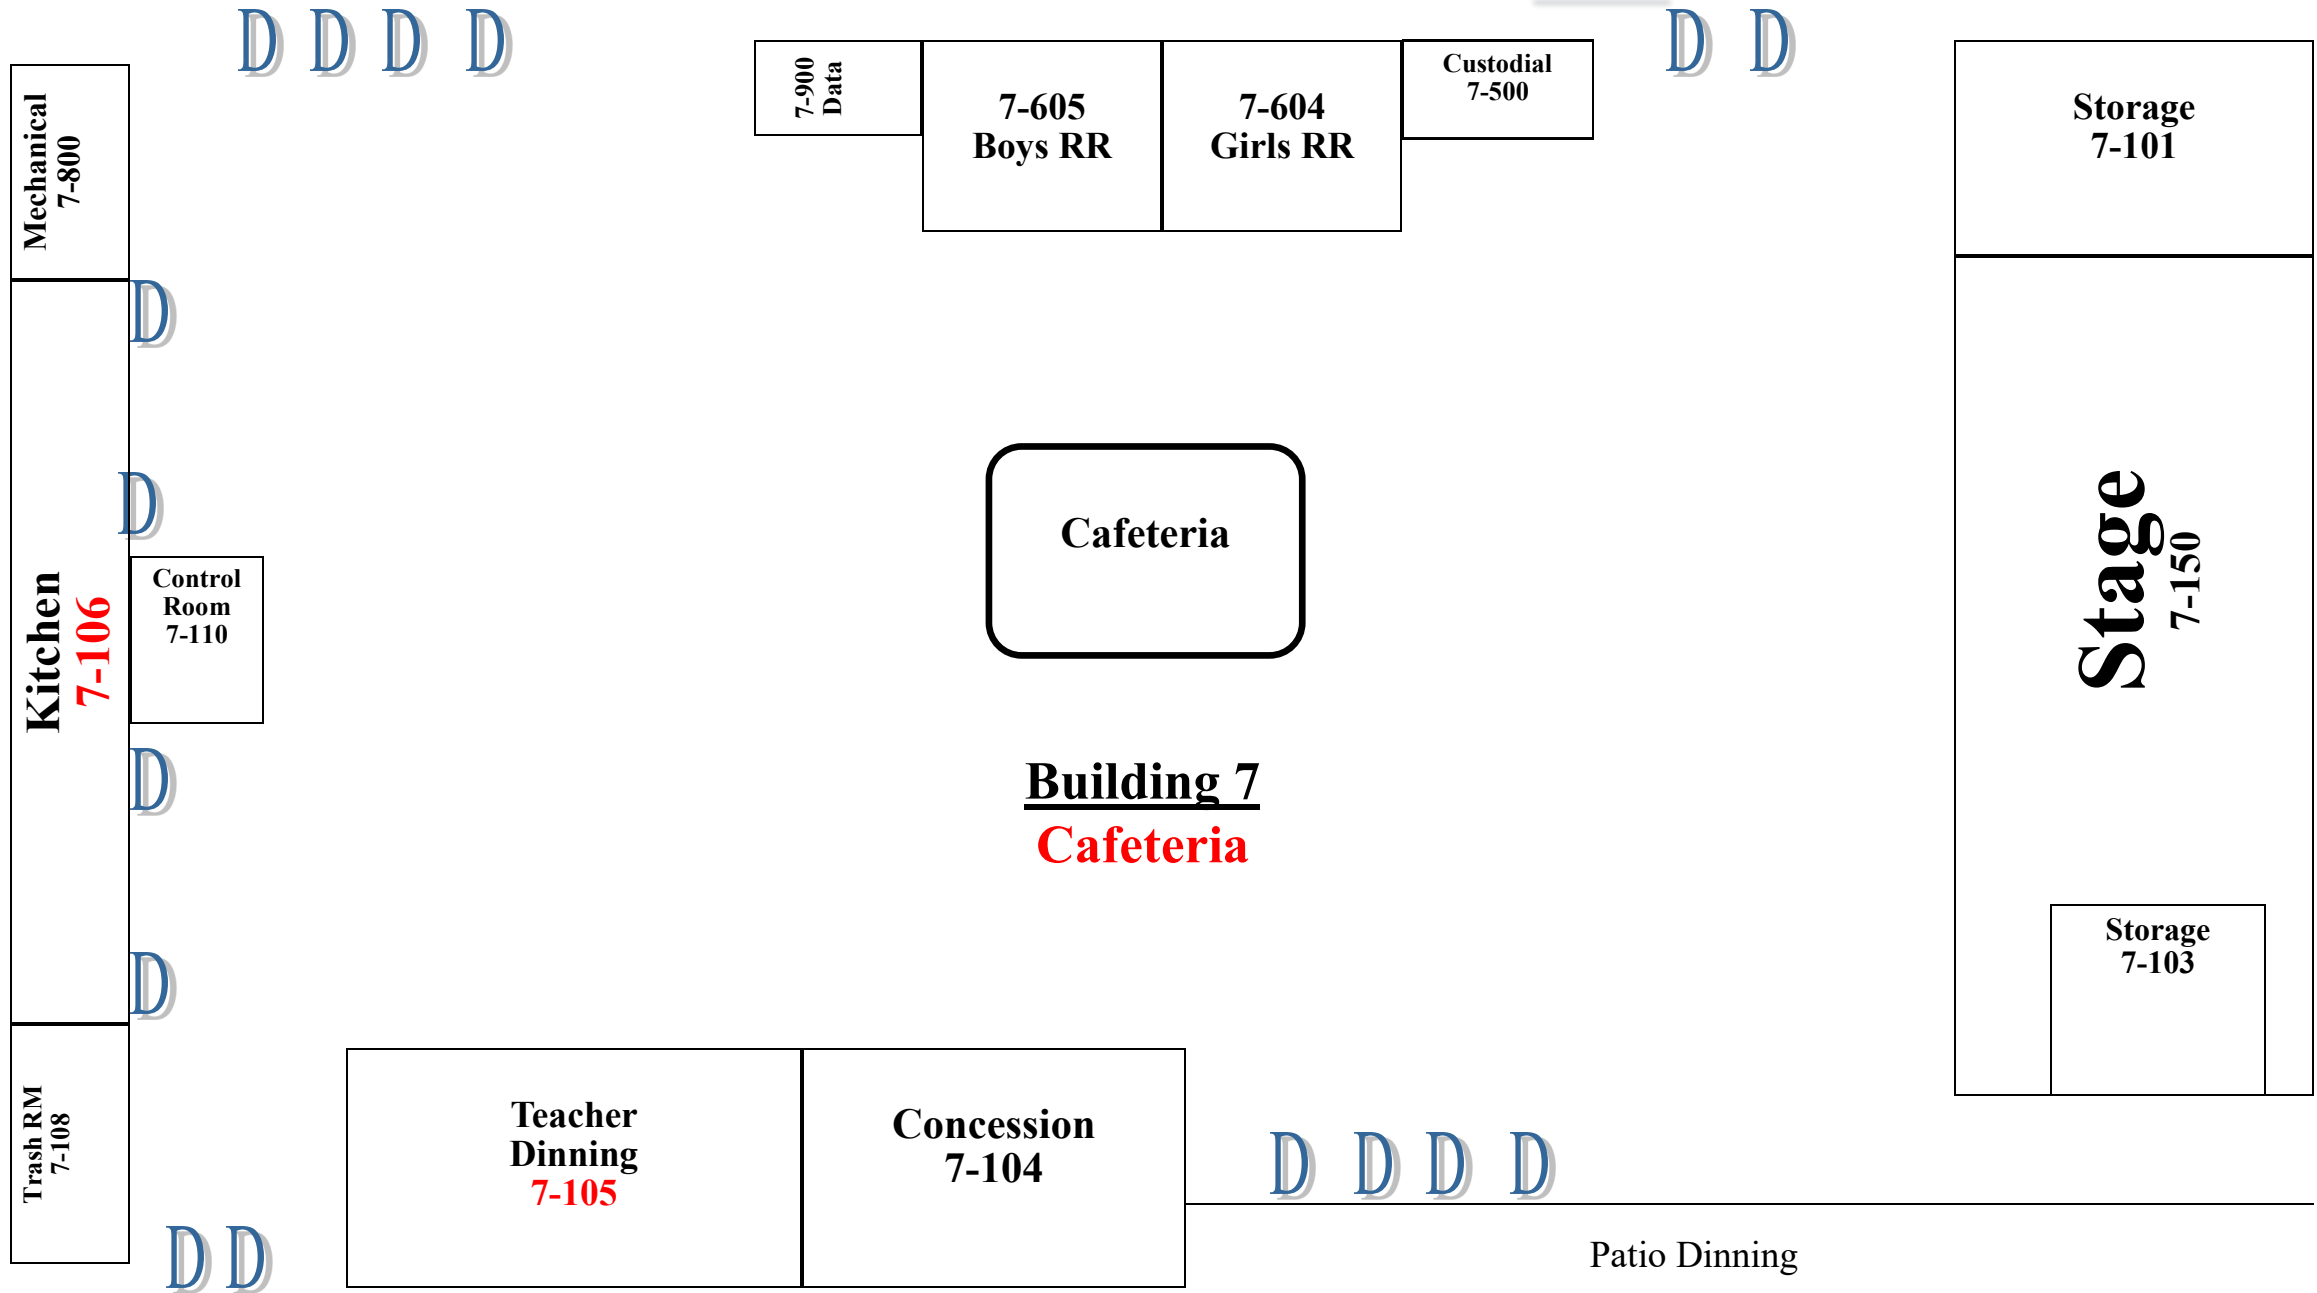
D D D D

7-900
Data

7-605
Boys RR

7-604
Girls RR

Custodial
7-500

D D

Storage
7-101

Mechanical
7-800

D

D

Kitchen
7-106

Control
Room
7-110

Cafeteria

Stage
7-150

D

Building 7
Cafeteria

D

Storage
7-103

Trash RM
7-108

Teacher
Dinning
7-105

Concession
7-104

D D D D

D D

Patio Dinning